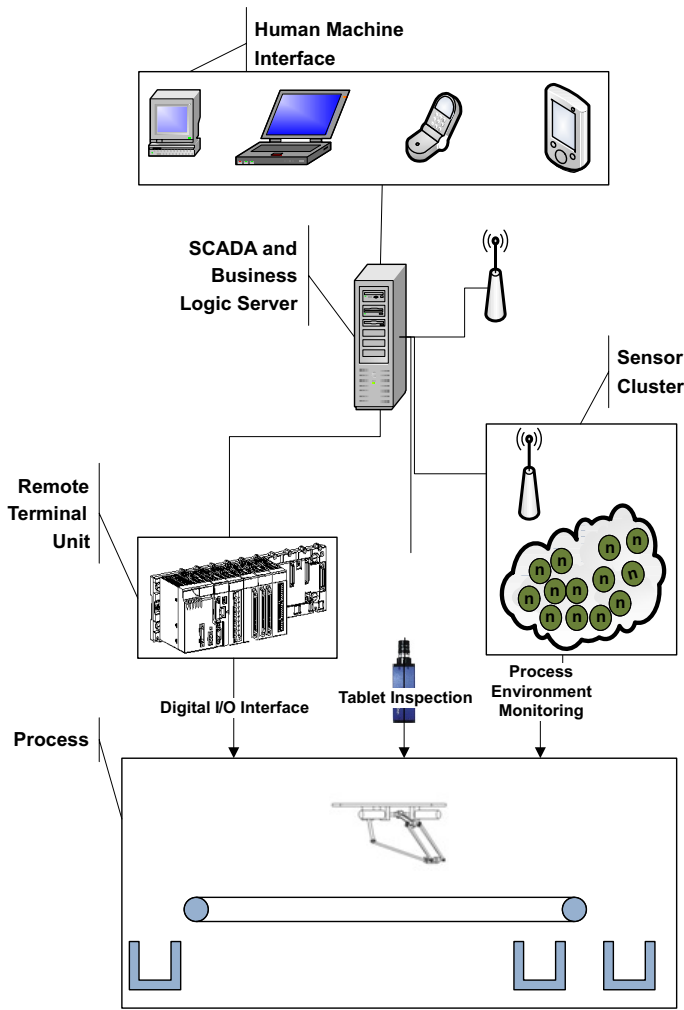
Human Machine Interface

SCADA and Business Logic Server

Sensor Cluster

Remote Terminal Unit

n n n n n n n n n n n n

Digital I/O Interface

Tablet Inspection

Process Environment Monitoring

Process